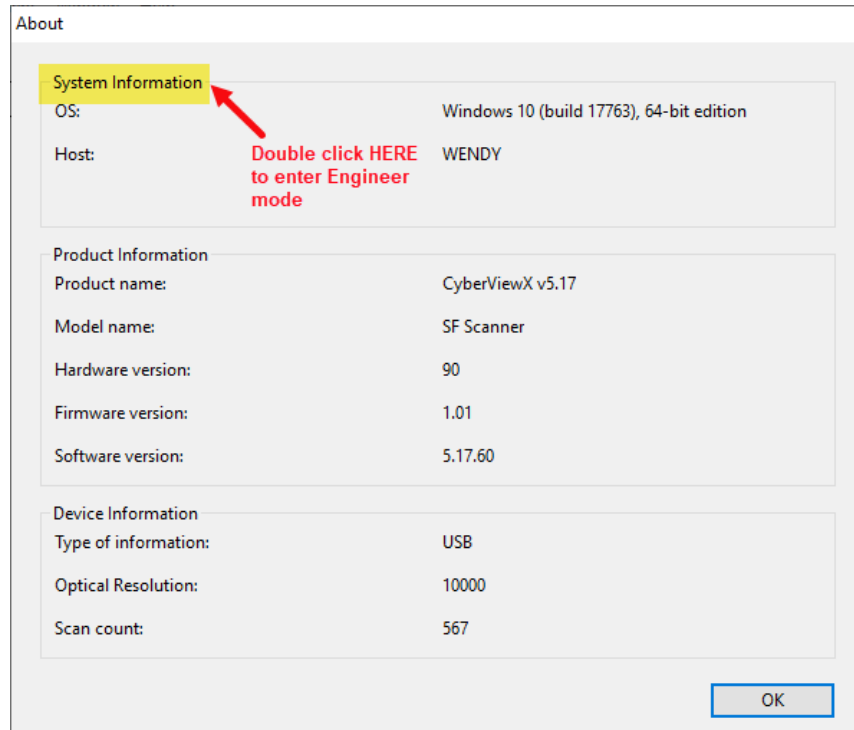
About

System Information

OS: Windows 10 (build 17763), 64-bit edition

Host: WENDY

Double click HERE to enter Engineer mode

Product Information

Product name: CyberViewX v5.17

Model name: SF Scanner

Hardware version: 90

Firmware version: 1.01

Software version: 5.17.60

Device Information

Type of information: USB

Optical Resolution: 10000

Scan count: 567

OK